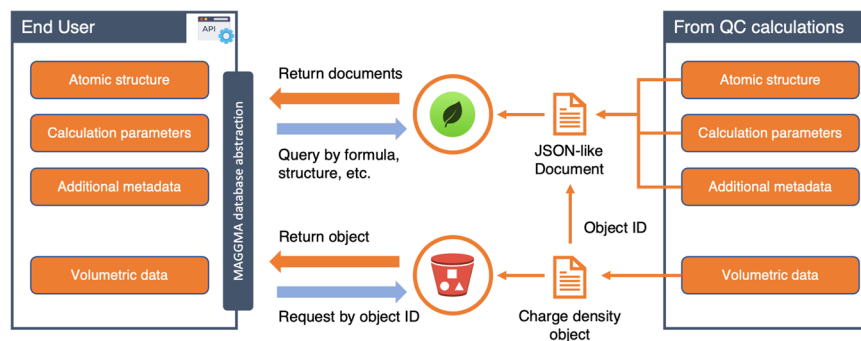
End User

API

Atomic structure

Calculation parameters

Additional metadata

Volumetric data

MAGGMA database abstraction

Return documents

Query by formula, structure, etc.

Return object

Request by object ID

JSON-like Document

Object ID

Charge density object

From QC calculations

Atomic structure

Calculation parameters

Additional metadata

Volumetric data